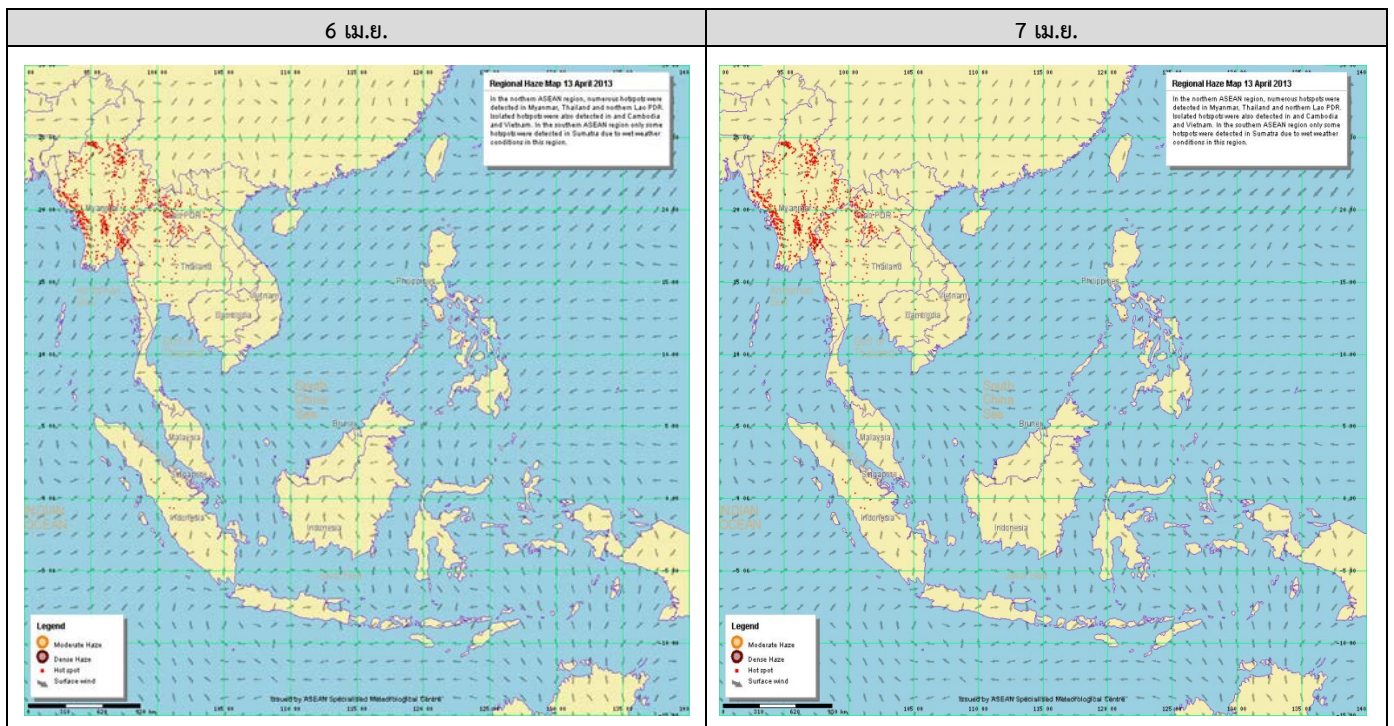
| 6 เม.ย. | 7 เม.ย. |
|---|---|
| Regional Haze Map 13 April 2013<br><br>In the northern ASEAN region, numerous hotspots were detected in Myanmar, Thailand and northern Lao PDR. Isolated hotspots were also detected in and Cambodia and Vietnam. In the southern ASEAN region only some hotspots were detected in Sumatra due to wet weather conditions in this region.<br><br>Myanmar<br>Lao PDR<br>Thailand<br>Vietnam<br>Cambodia<br>Philippines<br>South China Sea<br>Malaysia<br>Brunei<br>Singapore<br>Indonesia<br>INDIAN OCEAN<br><br>Legend<br>Moderate Haze<br>Dense Haze<br>Hot spot<br>Surface wind<br><br>Issued by ASEAN Specialised Meteorological Centre | Regional Haze Map 13 April 2013<br><br>In the northern ASEAN region, numerous hotspots were detected in Myanmar, Thailand and northern Lao PDR. Isolated hotspots were also detected in and Cambodia and Vietnam. In the southern ASEAN region only some hotspots were detected in Sumatra due to wet weather conditions in this region.<br><br>Myanmar<br>Lao PDR<br>Thailand<br>Vietnam<br>Cambodia<br>Philippines<br>South China Sea<br>Malaysia<br>Brunei<br>Singapore<br>Indonesia<br>INDIAN OCEAN<br><br>Legend<br>Moderate Haze<br>Dense Haze<br>Hot spot<br>Surface wind<br><br>Issued by ASEAN Specialised Meteorological Centre |